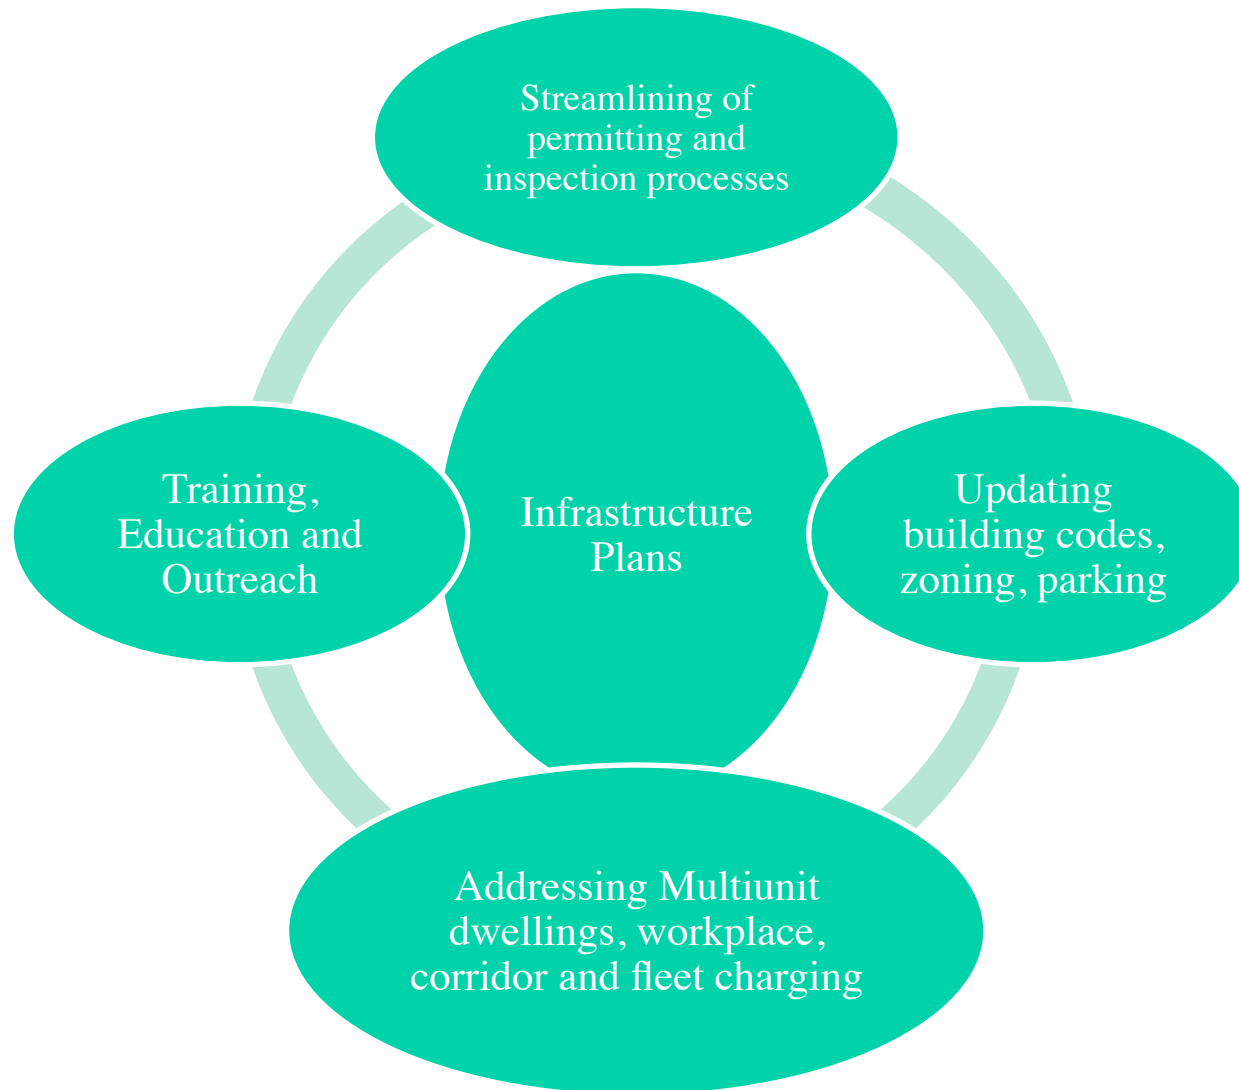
Streamlining of permitting and inspection processes

Training, Education and Outreach

Infrastructure Plans

Updating building codes, zoning, parking

Addressing Multiunit dwellings, workplace, corridor and fleet charging